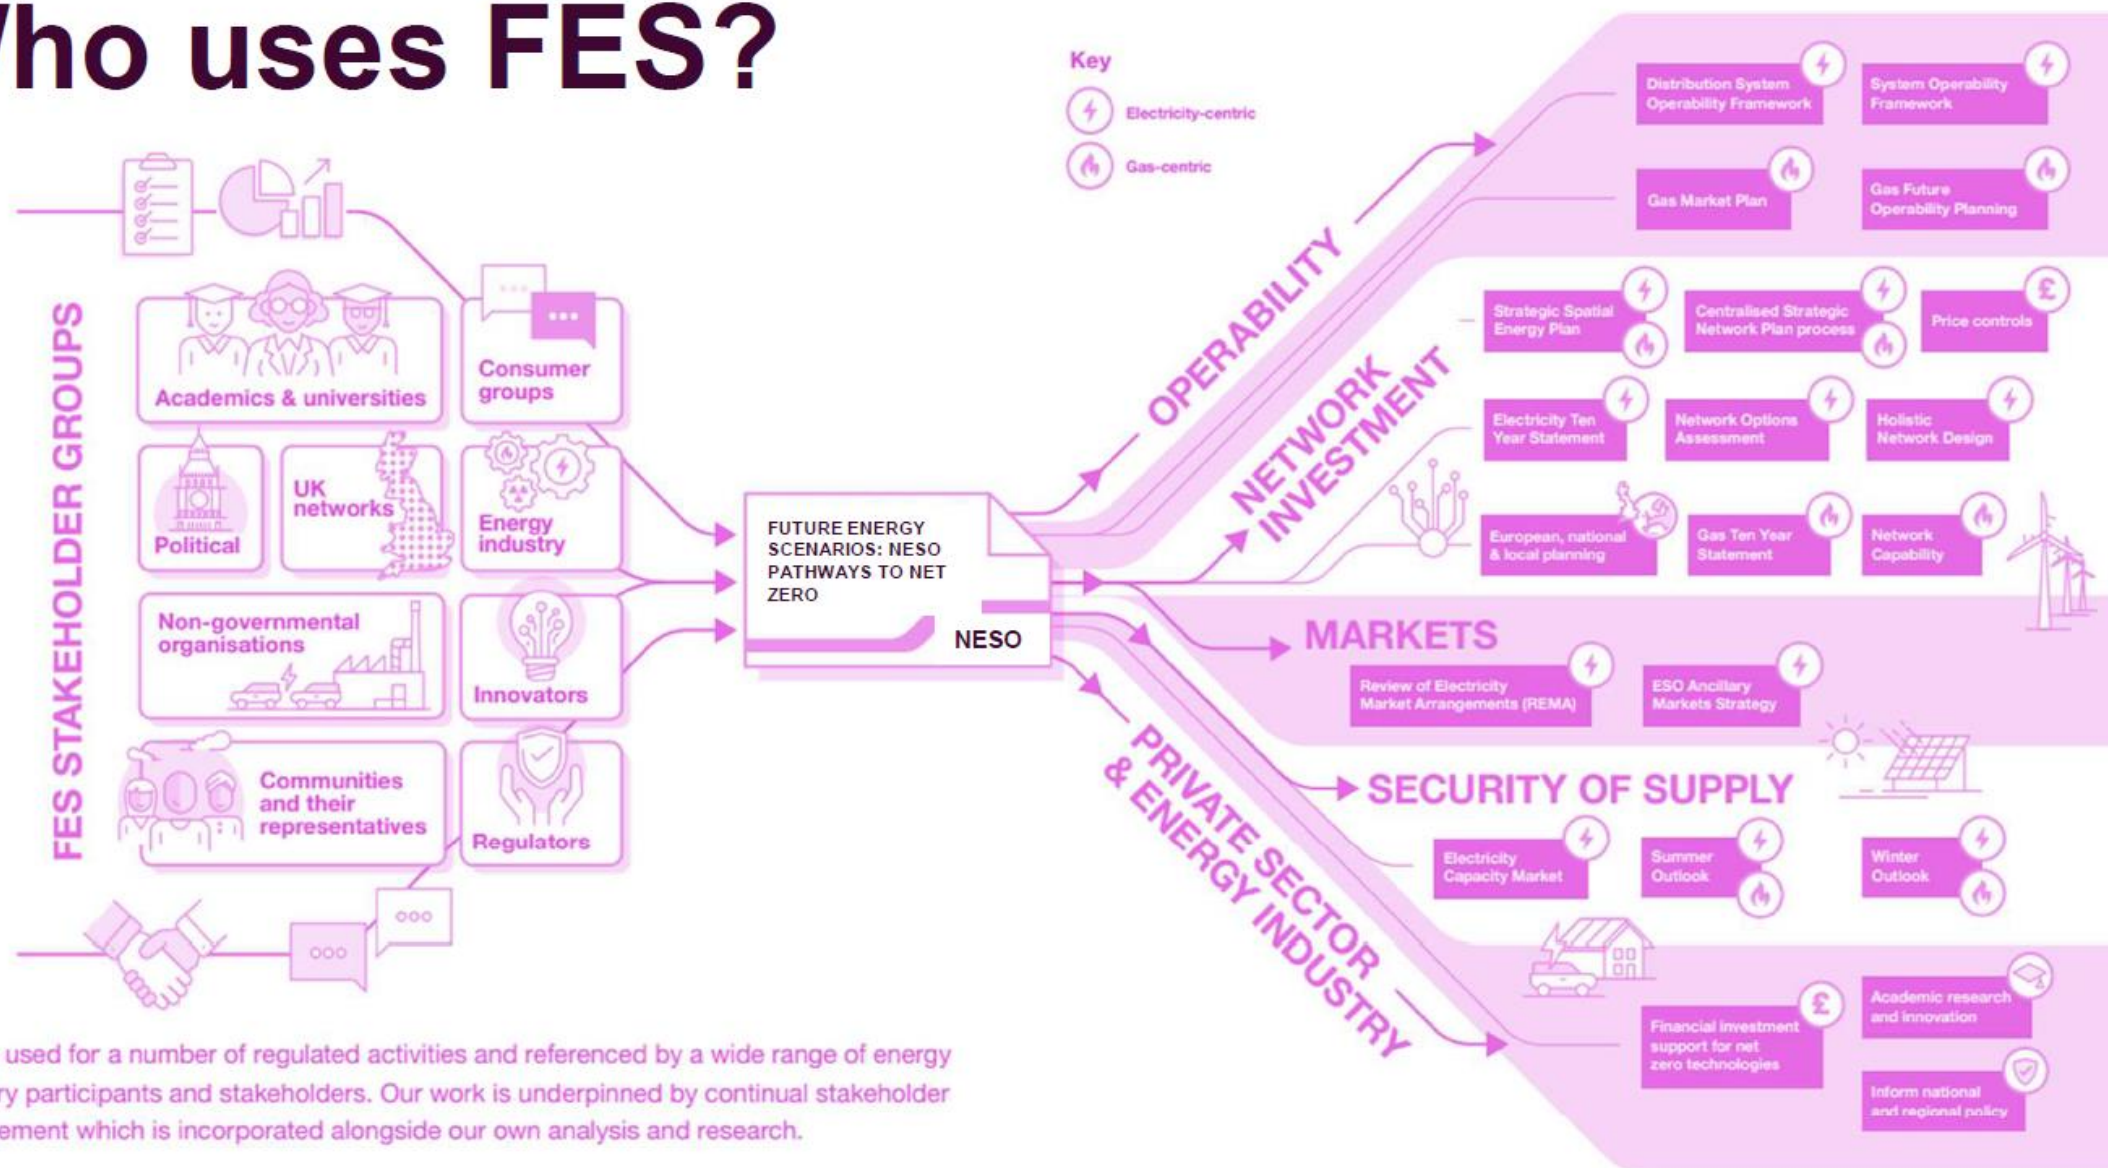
/ho uses FES?

Key
Electricity-centric
Gas-centric

FES STAKEHOLDER GROUPS

Academics & universities
Consumer groups
Political
UK networks
Energy industry
Non-governmental organisations
Innovators
Communities and their representatives
Regulators

FUTURE ENERGY SCENARIOS: NESO PATHWAYS TO NET ZERO
NESO

OPERABILITY
Distribution System Operability Framework
System Operability Framework
Gas Market Plan
Gas Future Operability Planning

NETWORK INVESTMENT
Strategic Spatial Energy Plan
Centralised Strategic Network Plan process
Price controls
Electricity Ten Year Statement
Network Options Assessment
Holistic Network Design
European, national & local planning
Gas Ten Year Statement
Network Capability

MARKETS
Review of Electricity Market Arrangements (REMA)
ESO Ancillary Markets Strategy

SECURITY OF SUPPLY
Electricity Capacity Market
Summer Outlook
Winter Outlook

PRIVATE SECTOR & ENERGY INDUSTRY
Financial investment support for net zero technologies
Academic research and innovation
Inform national and regional policy

used for a number of regulated activities and referenced by a wide range of energy y participants and stakeholders. Our work is underpinned by continual stakeholder ement which is incorporated alongside our own analysis and research.